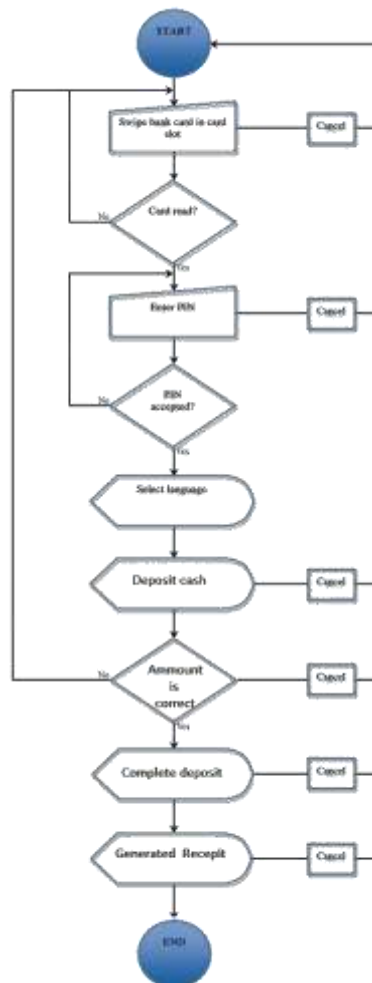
START

Swipe bank card in card slot

Cancel

No

Card read?

Yes

Enter PIN

Cancel

No

PIN accepted?

Yes

Select language

Deposit cash

Cancel

No

Ammount is correct

Cancel

Yes

Complete deposit

Cancel

Generated Receipt

Cancel

END